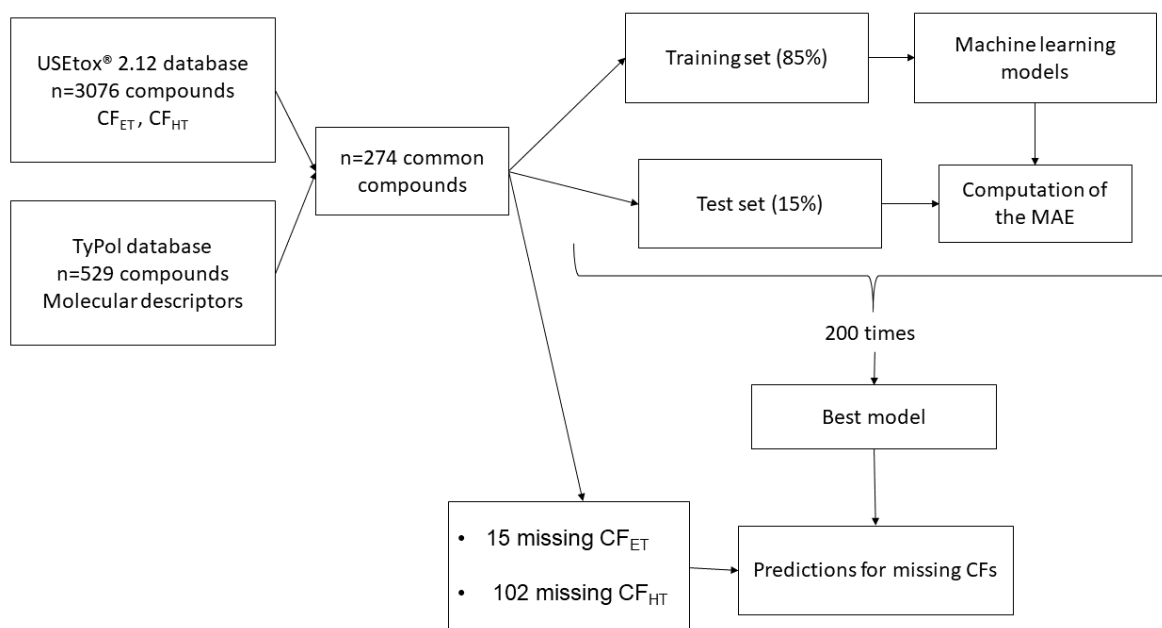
USEtox® 2.12 database
n=3076 compounds
$CF_{ET}$ , $CF_{HT}$

TyPol database
n=529 compounds
Molecular descriptors

n=274 common compounds

Training set (85%)

Machine learning models

Test set (15%)

Computation of the MAE

200 times

Best model

• 15 missing $CF_{ET}$
• 102 missing $CF_{HT}$

Predictions for missing CFs